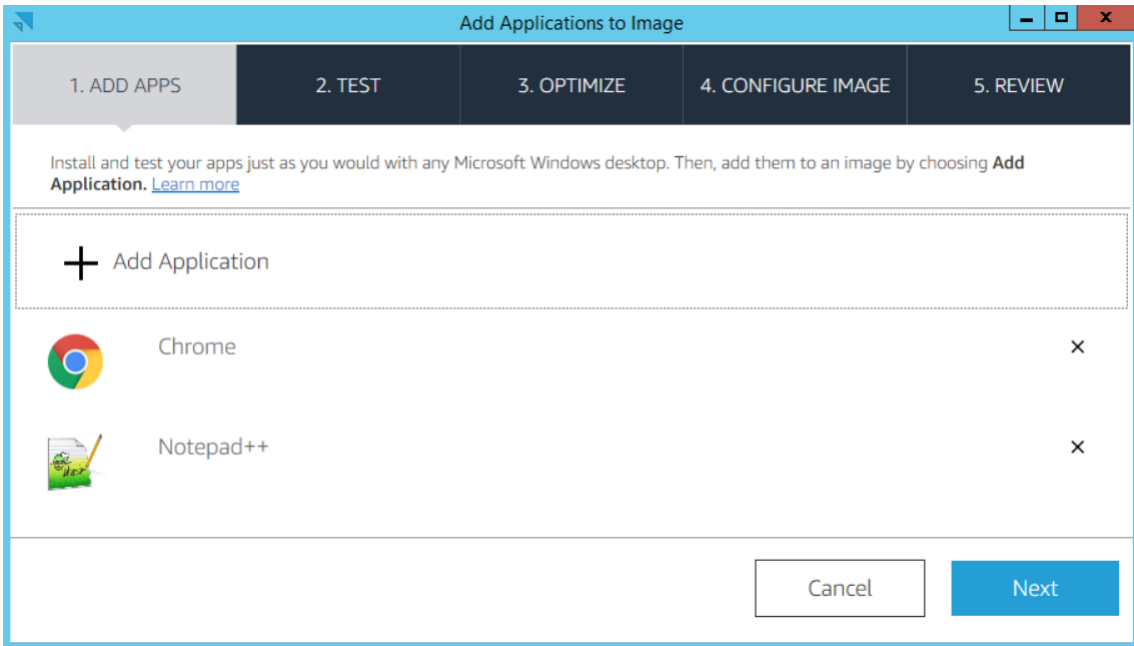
Add Applications to Image

1. ADD APPS | 2. TEST | 3. OPTIMIZE | 4. CONFIGURE IMAGE | 5. REVIEW

Install and test your apps just as you would with any Microsoft Windows desktop. Then, add them to an image by choosing **Add Application.** Learn more

+ Add Application

Chrome ×

Notepad++ ×

Cancel

Next